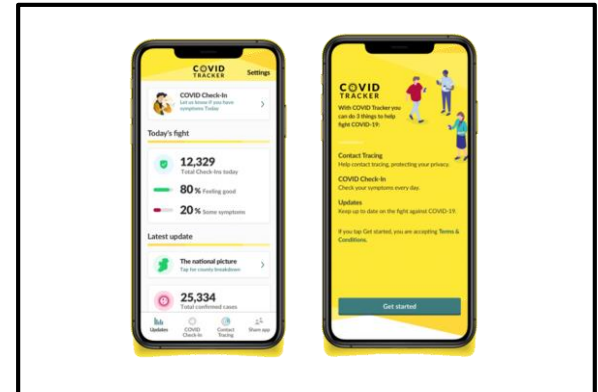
COVID TRACKER

Settings

COVID Check-In
Let us know if you have symptoms Today

Today's fight

12,329
Total Check-Ins today

80% Feeling good

20% Some symptoms

Latest update

The national picture
Tap for county breakdown

25,334
Total confirmed cases

Updates COVID Check-In Contact Tracing Share app

COVID TRACKER

With COVID Tracker you can do 3 things to help fight COVID-19:

Contact Tracing
Help contact tracing, protecting your privacy.

COVID Check-In
Check your symptoms every day.

Updates
Keep up to date on the fight against COVID-19.

If you tap Get started, you are accepting Terms & Conditions.

Get started